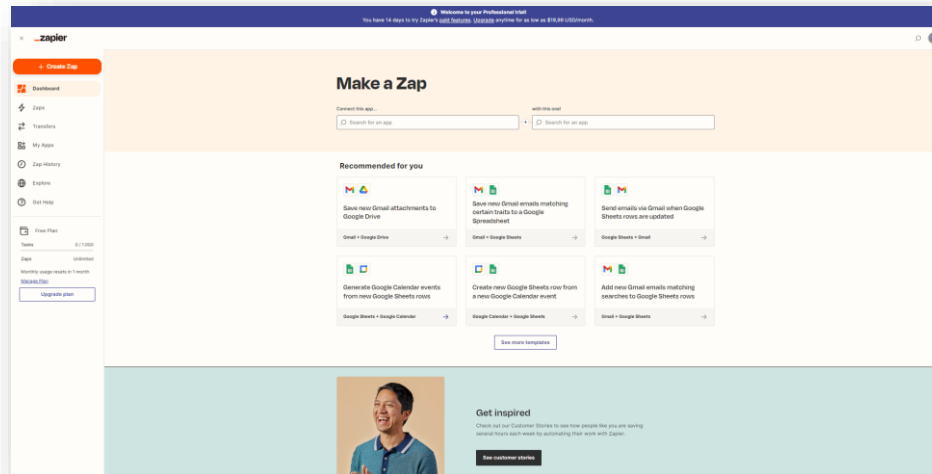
Welcome to your Professional trial!
You have 14 days to try Zapier's paid features. Upgrade anytime for as low as $19.99 USD/month.

_zapier

+ Create Zap
Dashboard
Zaps
Transfers
My Apps
Zap History
Explore
Get Help

Free Plan
Tasks 0 / 1,000
Zaps Unlimited
Monthly usage resets in 1 month
Manage Plan
Upgrade plan

Make a Zap

Connect this app...
Search for an app
+
with this one!
Search for an app

Recommended for you

Save new Gmail attachments to Google Drive
Gmail + Google Drive

Save new Gmail emails matching certain traits to a Google Spreadsheet
Gmail + Google Sheets

Send emails via Gmail when Google Sheets rows are updated
Google Sheets + Gmail

Generate Google Calendar events from new Google Sheets rows
Google Sheets + Google Calendar

Create new Google Sheets row from a new Google Calendar event
Google Calendar + Google Sheets

Add new Gmail emails matching searches to Google Sheets rows
Gmail + Google Sheets

See more templates

Get inspired
Check out our Customer Stories to see how people like you are saving several hours each week by automating their work with Zapier.
See customer stories